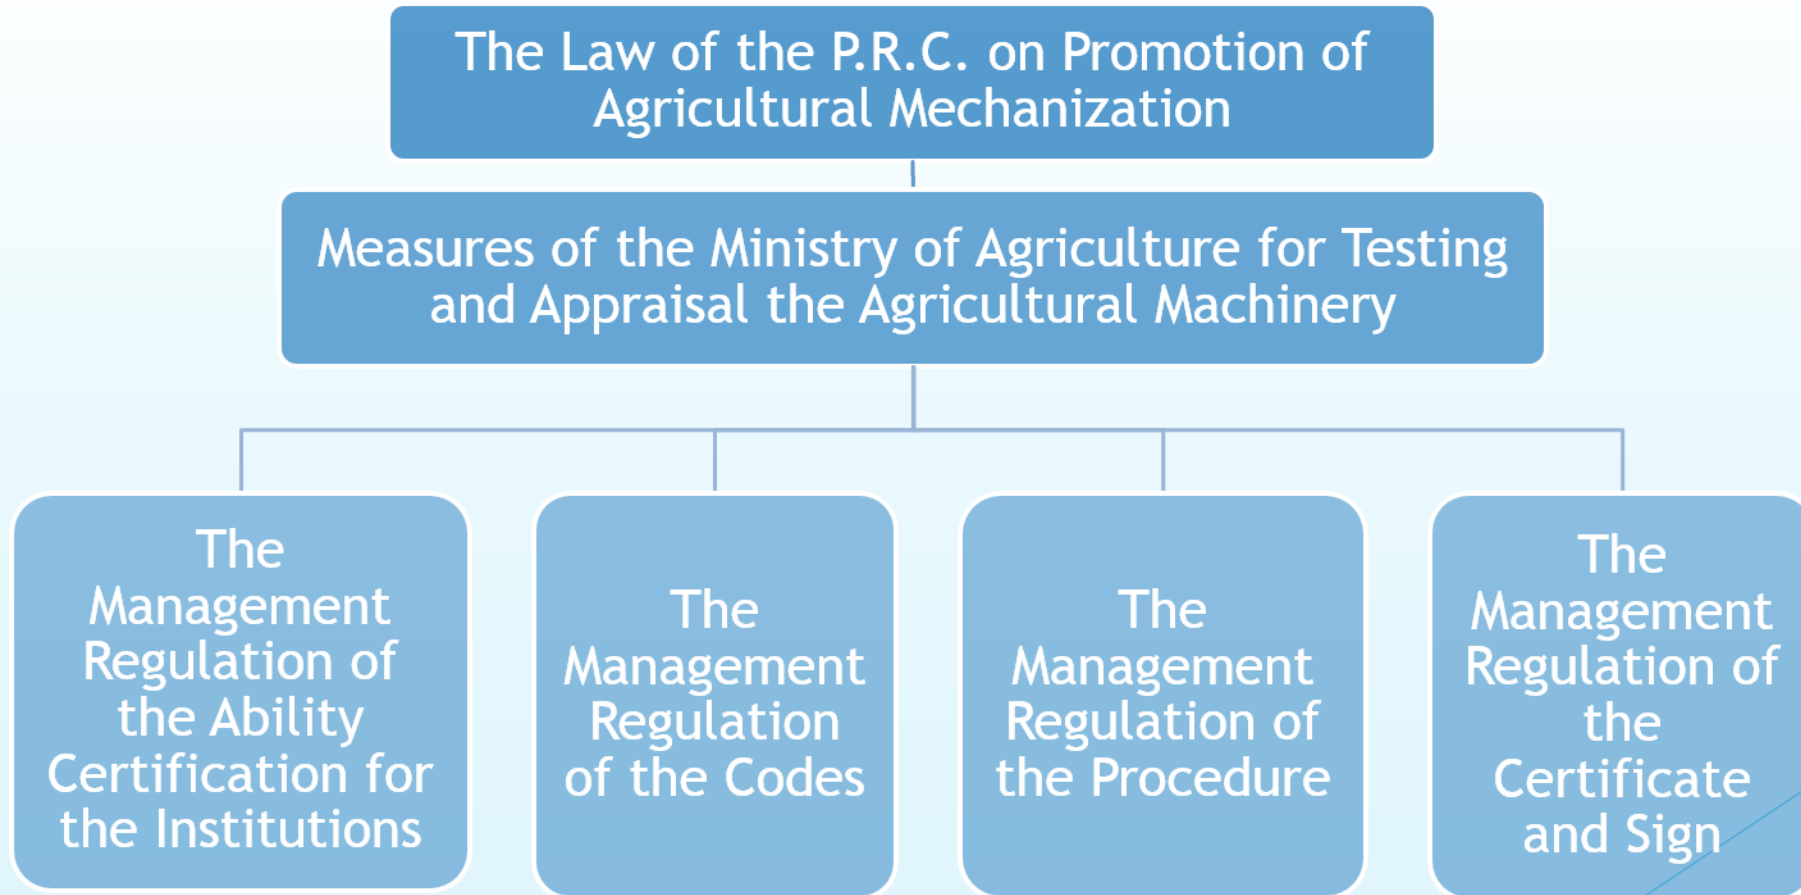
The Law of the P.R.C. on Promotion of Agricultural Mechanization

Measures of the Ministry of Agriculture for Testing and Appraisal the Agricultural Machinery

The Management Regulation of the Ability Certification for the Institutions

The Management Regulation of the Codes

The Management Regulation of the Procedure

The Management Regulation of the Certificate and Sign